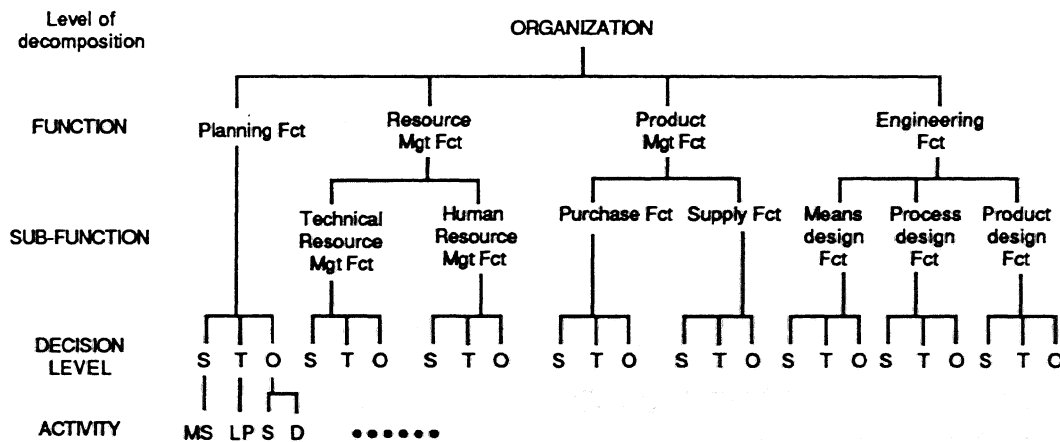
Level of decomposition

ORGANIZATION

FUNCTION

Planning Fct

Resource Mgt Fct

Product Mgt Fct

Engineering Fct

SUB-FUNCTION

Technical Resource Mgt Fct

Human Resource Mgt Fct

Purchase Fct

Supply Fct

Means design Fct

Process design Fct

Product design Fct

DECISION LEVEL

S T O S T O S T O S T O S T O S T O S T O S T C

ACTIVITY

MS LP S D ••••••